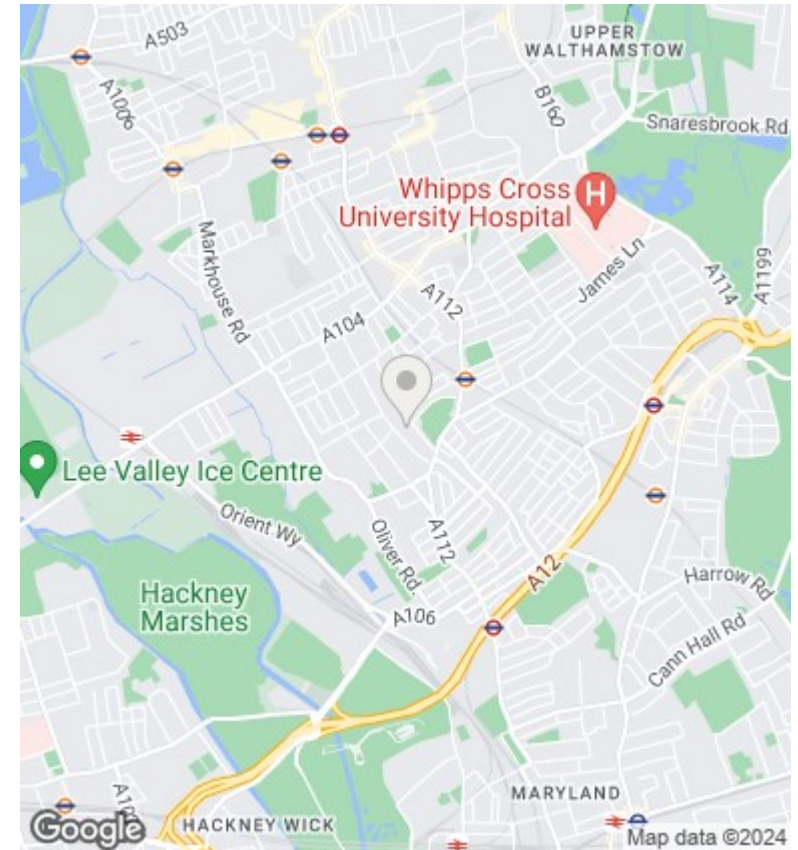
A503
UPPER WALTHAMSTOW
A1006
B160
Snaresbrook Rd
Whipps Cross University Hospital
Markhouse Rd
James Ln
A112
A114
A1199
A104
Lee Valley Ice Centre
Orient Wy
Oliver Rd
A112
A12
Harrow Rd
Hackney Marshes
A106
Cann Hall Rd
A10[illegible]
MARYLAND
Google
HACKNEY WICK
Map data ©2024